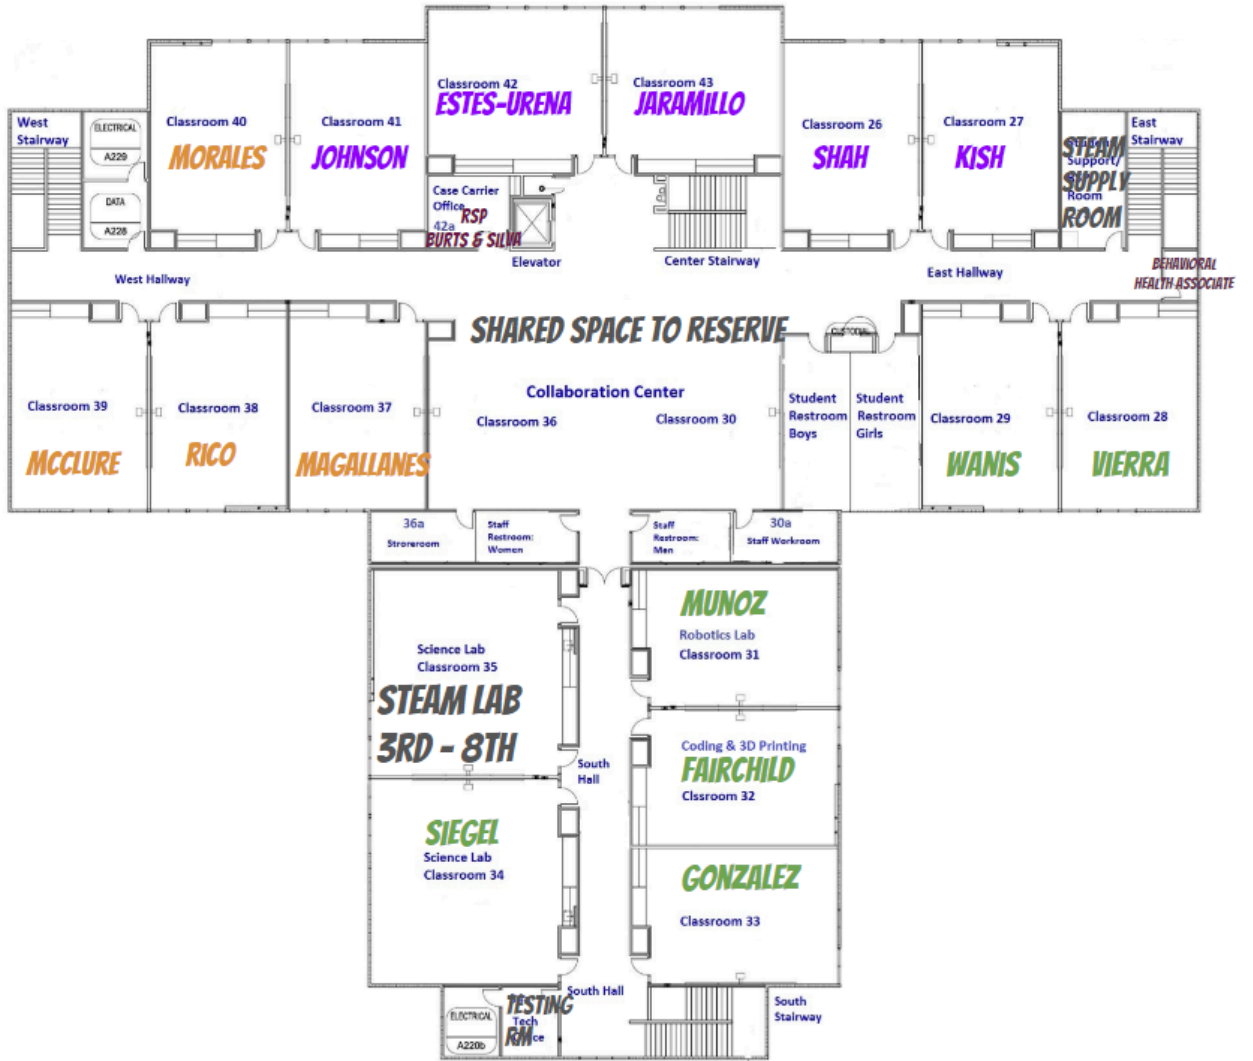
West Stairway

ELECTRICAL
A229

DATA
A228

Classroom 40
MORALES

Classroom 41
JOHNSON

Classroom 42
ESTES-URENA

Classroom 43
JARAMILLO

Classroom 26
SHAH

Classroom 27
KISH

STEAM SUPPLY ROOM
Support/
Room

East Stairway

Case Carrier Office
42a
RSP
BURTS & SILVA

Elevator

Center Stairway

West Hallway

East Hallway

BEHAVIORAL HEALTH ASSOCIATE

SHARED SPACE TO RESERVE

CUSTODIAL

Collaboration Center
Classroom 36
Classroom 30

Student Restroom Boys

Student Restroom Girls

Classroom 39
MCCLURE

Classroom 38
RICO

Classroom 37
MAGALLANES

Classroom 29
WANIS

Classroom 28
VIERRA

36a
Storeroom

Staff Restroom: Women

Staff Restroom: Men

30a
Staff Workroom

Science Lab
Classroom 35
STEAM LAB
3RD - 8TH

MUNOZ
Robotics Lab
Classroom 31

South Hall

Coding & 3D Printing
FAIRCHILD
Clssroom 32

SIEGEL
Science Lab
Classroom 34

GONZALEZ
Classroom 33

ELECTRICAL
A220b

TESTING RM
Tech
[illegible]ce

South Hall

South Stairway